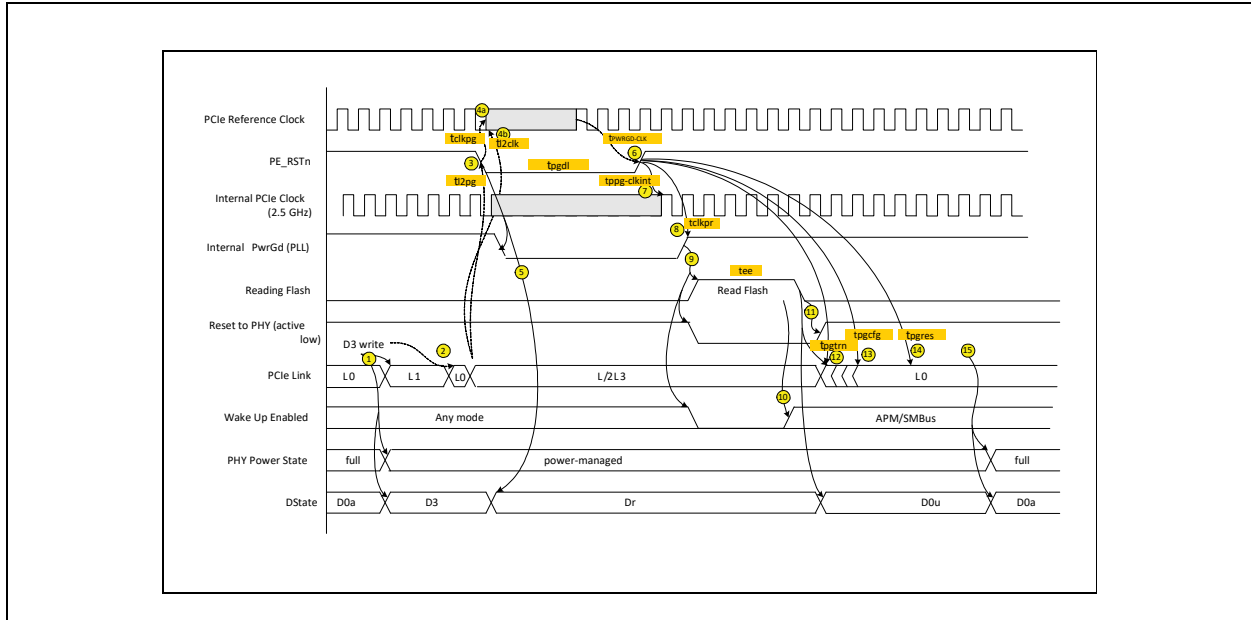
PCIe Reference Clock

PE_RSTn

Internal PCIe Clock (2.5 GHz)

Internal PwrGd (PLL)

Reading Flash

Reset to PHY (active low)

PCIe Link

Wake Up Enabled

PHY Power State

DState

4a
4b
tclkpg
tl2clk
tPWRGD-CLK
6
3
tpgdl
tl2pg
tppg-clkint
7
8
tclkpr
5
9
tee
Read Flash
11
tpgcfg
tpgres
D3 write
tpgtrn
1
2
12
13
14
15
L0
L1
L0
L/2L3
L0
10
Any mode
APM/SMBus
full
power-managed
full
D0a
D3
Dr
D0u
D0a